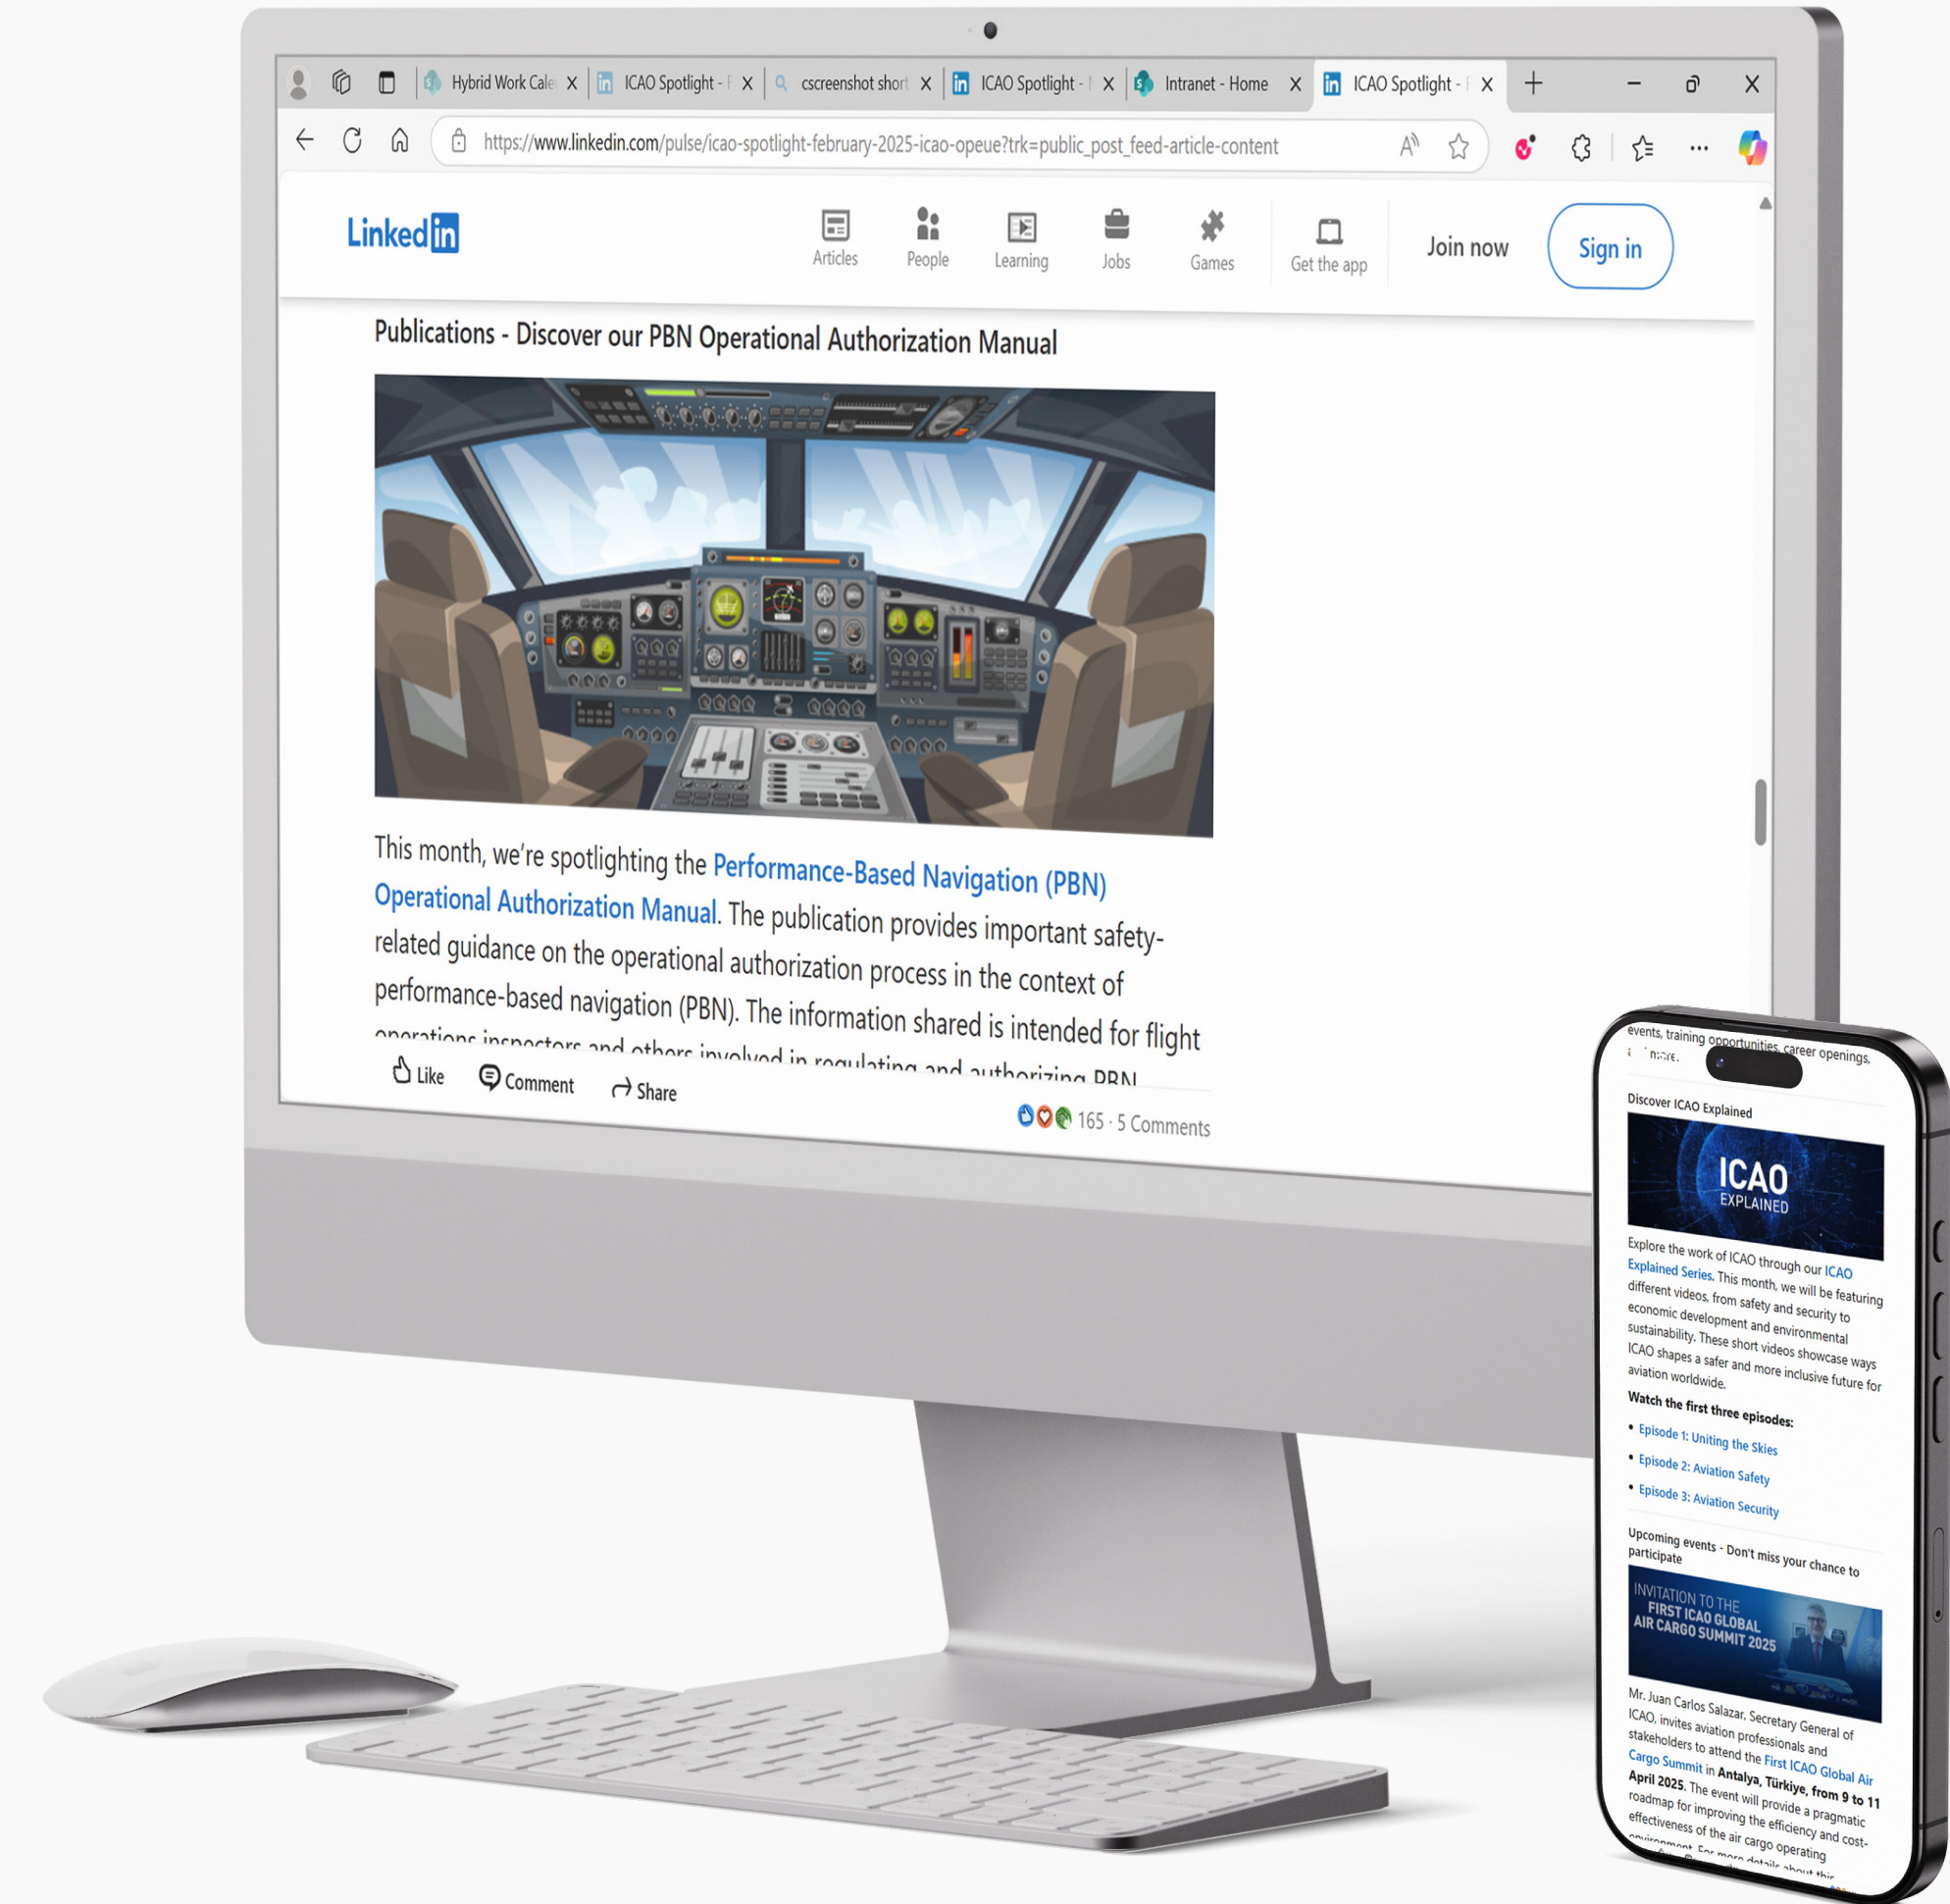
Hybrid Work Cale X | ICAO Spotlight - F X | cscreenshot short X | ICAO Spotlight - I X | Intranet - Home X | ICAO Spotlight - I X | +

https://www.linkedin.com/pulse/icao-spotlight-february-2025-icao-opeue?trk=public_post_feed-article-content

Linkedin

Articles People Learning Jobs Games Get the app Join now Sign in

Publications - Discover our PBN Operational Authorization Manual

This month, we're spotlighting the Performance-Based Navigation (PBN) Operational Authorization Manual. The publication provides important safety-related guidance on the operational authorization process in the context of performance-based navigation (PBN). The information shared is intended for flight operations inspectors and others involved in regulating and authorizing PBN

Like Comment Share

165 · 5 Comments

events, training opportunities, career openings, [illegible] more.

Discover ICAO Explained

ICAO EXPLAINED

Explore the work of ICAO through our ICAO Explained Series. This month, we will be featuring different videos, from safety and security to economic development and environmental sustainability. These short videos showcase ways ICAO shapes a safer and more inclusive future for aviation worldwide.

Watch the first three episodes:

• Episode 1: Uniting the Skies
• Episode 2: Aviation Safety
• Episode 3: Aviation Security

Upcoming events - Don't miss your chance to participate

INVITATION TO THE FIRST ICAO GLOBAL AIR CARGO SUMMIT 2025

Mr. Juan Carlos Salazar, Secretary General of ICAO, invites aviation professionals and stakeholders to attend the First ICAO Global Air Cargo Summit in Antalya, Türkiye, from 9 to 11 April 2025. The event will provide a pragmatic roadmap for improving the efficiency and cost-effectiveness of the air cargo operating environment. For more details about this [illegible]